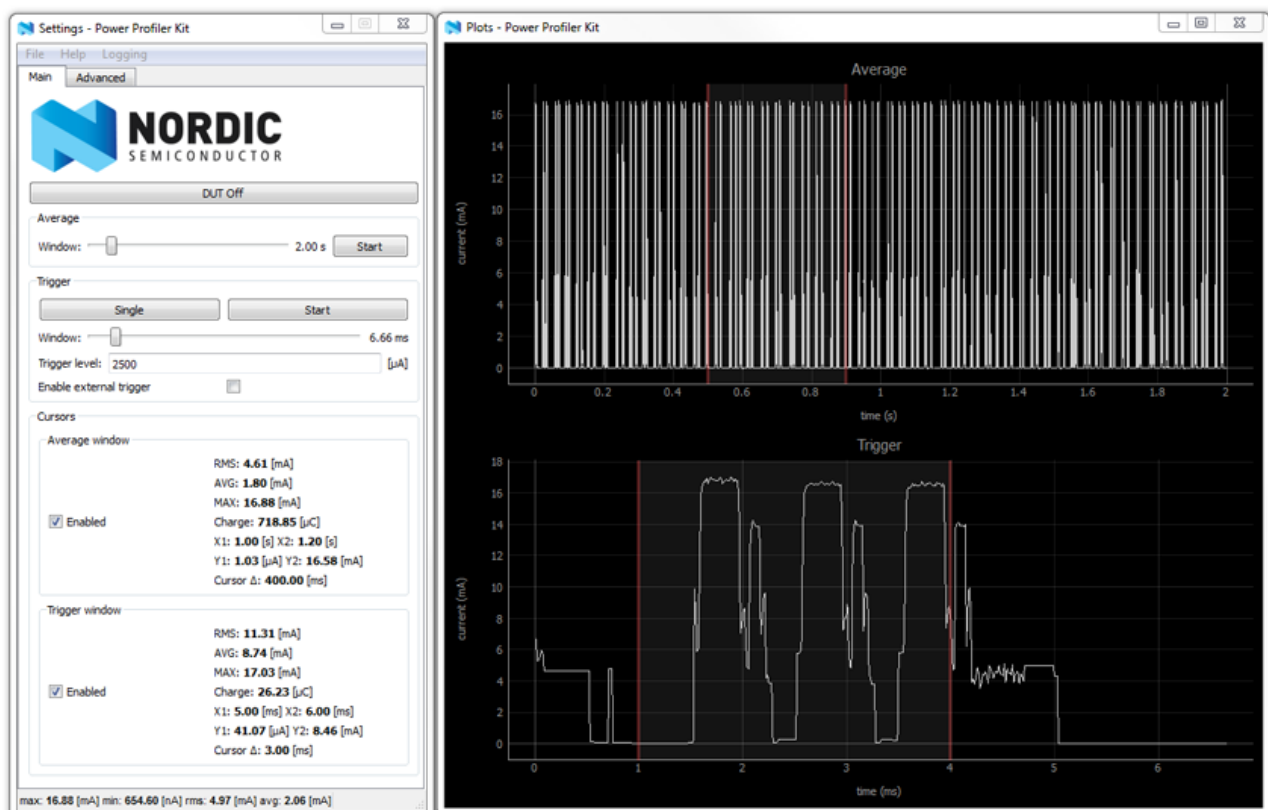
Settings - Power Profiler Kit

File Help Logging

Main Advanced

NORDIC
SEMICONDUCTOR

DUT Off

Average

Window: 2.00 s Start

Trigger

Single Start

Window: 6.66 ms

Trigger level: 2500 [µA]

Enable external trigger

Cursors

Average window

RMS: **4.61** [mA]
AVG: **1.80** [mA]
MAX: **16.88** [mA]
Charge: **718.85** [µC]
X1: **1.00** [s] X2: **1.20** [s]
Y1: **1.03** [µA] Y2: **16.58** [mA]
Cursor Δ: **400.00** [ms]

Enabled

Trigger window

RMS: **11.31** [mA]
AVG: **8.74** [mA]
MAX: **17.03** [mA]
Charge: **26.23** [µC]
X1: **5.00** [ms] X2: **6.00** [ms]
Y1: **41.07** [µA] Y2: **8.46** [mA]
Cursor Δ: **3.00** [ms]

Enabled

max: **16.88** [mA] min: **654.60** [nA] rms: **4.97** [mA] avg: **2.06** [mA]

Plots - Power Profiler Kit

Average

current (mA)

16
14
12
10
8
6
4
2
0

0 0.2 0.4 0.6 0.8 1 1.2 1.4 1.6 1.8 2

time (s)

Trigger

current (mA)

18
16
14
12
10
8
6
4
2
0

0 1 2 3 4 5 6

time (ms)